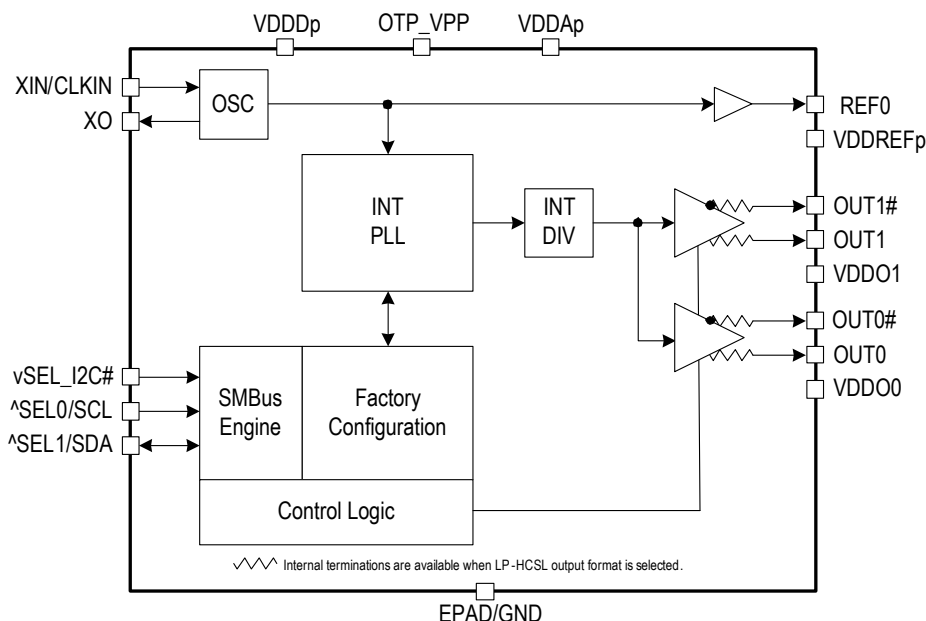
VDDDp OTP_VPP VDDAp

XIN/CLKIN
XO
OSC
REF0
VDDREFp
INT PLL
INT DIV
OUT1#
OUT1
VDDO1
OUT0#
OUT0
VDDO0
vSEL_I2C#
^SEL0/SCL
^SEL1/SDA
SMBus Engine
Factory Configuration
Control Logic

Internal terminations are available when LP-HCSL output format is selected.

EPAD/GND